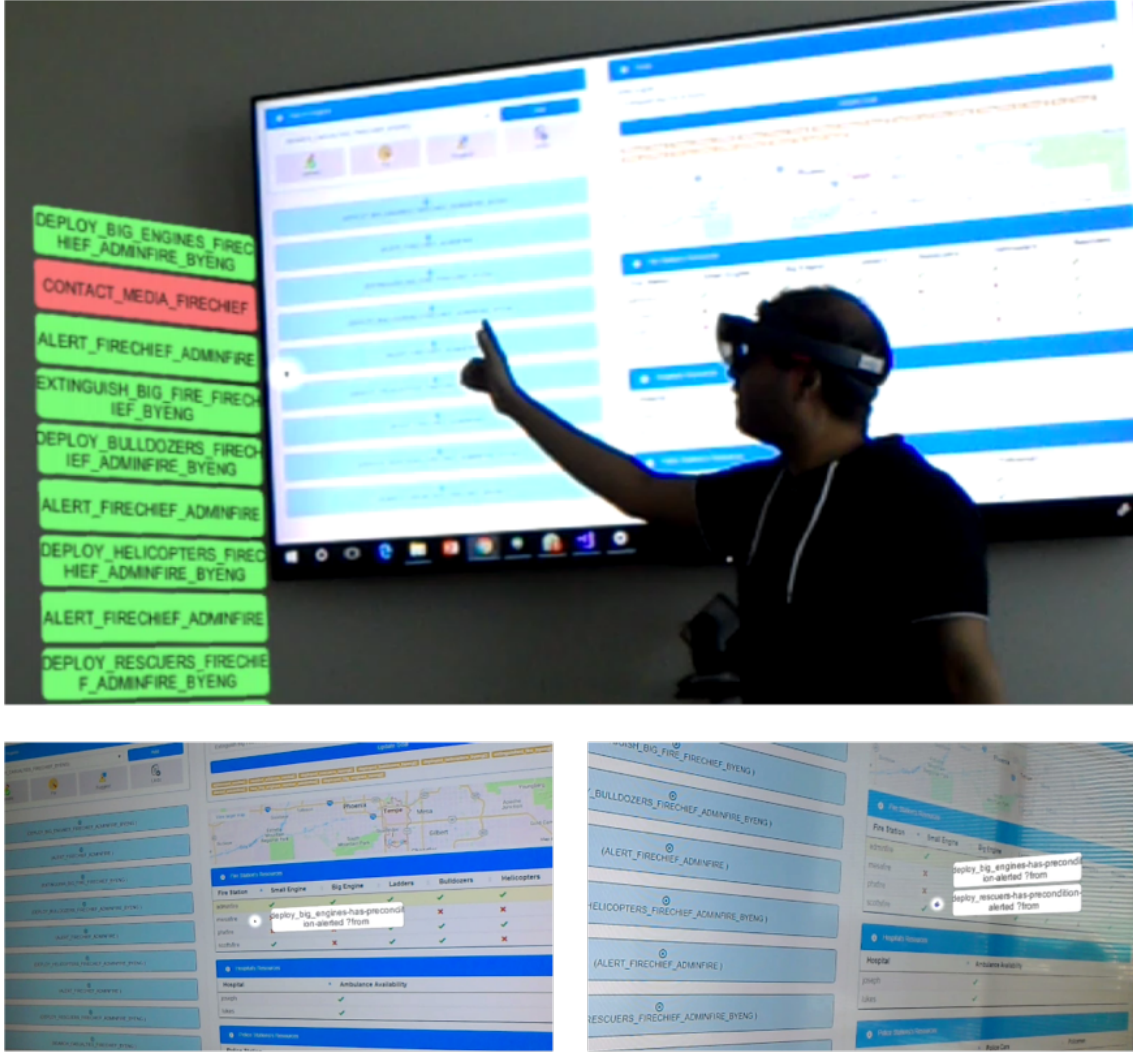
DEPLOY_BIG_ENGINES_FIRECHIEF_ADMINFIRE_BYENG

CONTACT_MEDIA_FIRECHIEF

ALERT_FIRECHIEF_ADMINFIRE

EXTINGUISH_BIG_FIRE_FIRECHIEF_BYENG

DEPLOY_BULLDOZERS_FIRECHIEF_ADMINFIRE_BYENG

ALERT_FIRECHIEF_ADMINFIRE

DEPLOY_HELICOPTERS_FIRECHIEF_ADMINFIRE_BYENG

ALERT_FIRECHIEF_ADMINFIRE

DEPLOY_RESCUERS_FIRECHIEF_ADMINFIRE_BYENG

Update Grid

Phoenix

Tempe

Mesa

Gilbert

Fire Station's Resources

| Fire Station | Small Engine | Big Engine | Ladders | Bulldozers | Helicopters |
|---|---|---|---|---|---|
| adminfire | ✓ | ✓ | ✓ | ✓ | ✓ |
| mesafire | ✓ | ✓ | ✓ | ✗ | ✗ |
| phxfire | ✓ | ✓ | ✓ | ✓ | ✓ |
| scottsfire | ✓ | ✗ | ✓ | ✓ | ✗ |

deploy_big_engines-has-precondition-alerted ?from

Hospital's Resources

| Hospital | Ambulance Availability |
|---|---|
| joseph | ✓ |
| lukes | ✓ |

Police Station's Resources

Police Station

(EXTINGUISH_BIG_FIRE_FIRECHIEF_BYENG )

(DEPLOY_BULLDOZERS_FIRECHIEF_ADMINFIRE_BYENG )

(ALERT_FIRECHIEF_ADMINFIRE )

(DEPLOY_HELICOPTERS_FIRECHIEF_ADMINFIRE_BYENG )

(ALERT_FIRECHIEF_ADMINFIRE )

(DEPLOY_RESCUERS_FIRECHIEF_ADMINFIRE_BYENG )

Fire Station's Resources

| Fire Station | Small Engine | Big Engine |
|---|---|---|
| adminfire | ✓ | |
| mesafire | ✗ | |
| phxfire | ✗ | |
| scottsfire | ✓ | |

deploy_big_engines-has-precondition-alerted ?from

deploy_rescuers-has-precondition-alerted ?from

Hospital's Resources

| Hospital | Ambulance Availability |
|---|---|
| joseph | ✓ |
| lukes | ✓ |

Police Station's Resources

Police Cars